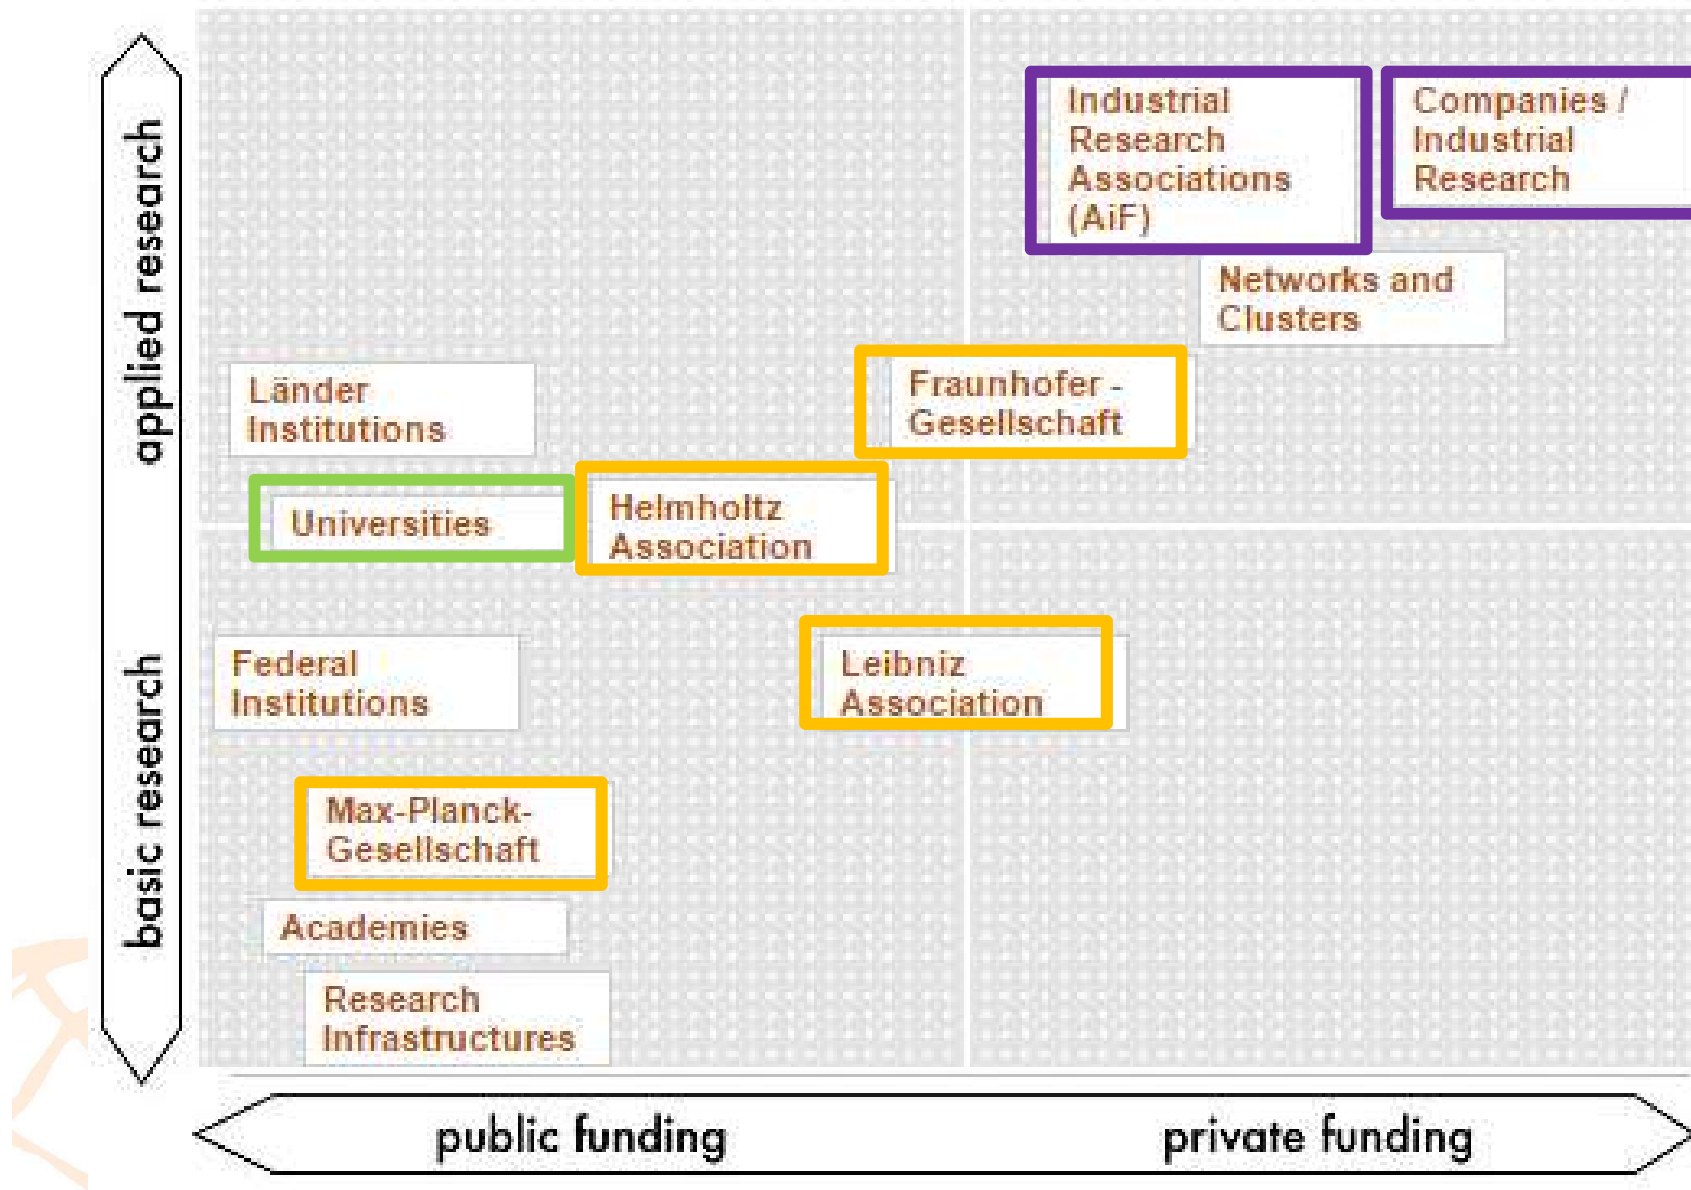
applied research

basic research

Industrial Research Associations (AiF)

Companies / Industrial Research

Networks and Clusters

Länder Institutions

Fraunhofer - Gesellschaft

Universities

Helmholtz Association

Federal Institutions

Leibniz Association

Max-Planck-Gesellschaft

Academies

Research Infrastructures

public funding

private funding